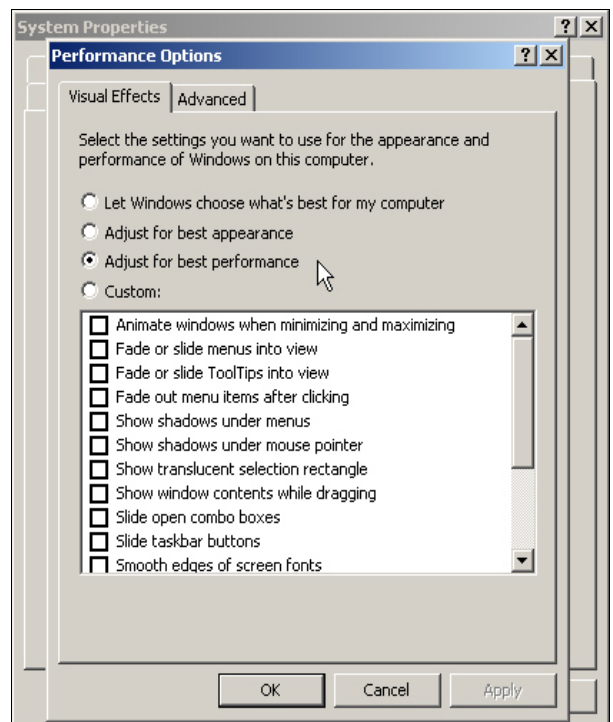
System Properties
? X
Performance Options
? X
Visual Effects | Advanced

Select the settings you want to use for the appearance and performance of Windows on this computer.

Let Windows choose what's best for my computer
Adjust for best appearance
Adjust for best performance
Custom:

Animate windows when minimizing and maximizing
Fade or slide menus into view
Fade or slide ToolTips into view
Fade out menu items after clicking
Show shadows under menus
Show shadows under mouse pointer
Show translucent selection rectangle
Show window contents while dragging
Slide open combo boxes
Slide taskbar buttons
Smooth edges of screen fonts

OK
Cancel
Apply